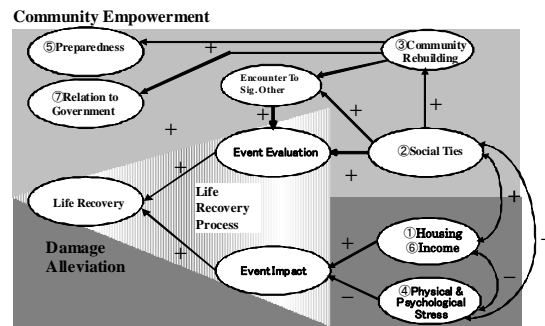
Community Empowerment

⑤Preparedness

+

③Community Rebuilding

Encounter To Sig. Other

⑦Relation to Government

+

+

+

+

Event Evaluation

②Social Ties

+

+

Life Recovery

Life Recovery Process

+

+

Damage Alleviation

①Housing
⑥Income

+

Event Impact

–

–

④Physical & Psychological Stress

-